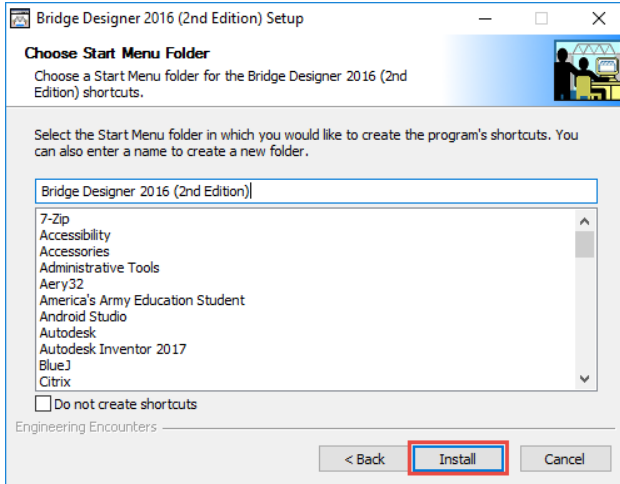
Bridge Designer 2016 (2nd Edition) Setup

Choose Start Menu Folder

Choose a Start Menu folder for the Bridge Designer 2016 (2nd Edition) shortcuts.

Select the Start Menu folder in which you would like to create the program's shortcuts. You can also enter a name to create a new folder.

Bridge Designer 2016 (2nd Edition)

7-Zip
Accessibility
Accessories
Administrative Tools
Aery32
America's Army Education Student
Android Studio
Autodesk
Autodesk Inventor 2017
BlueJ
Citrix

Do not create shortcuts

Engineering Encounters

< Back
Install
Cancel